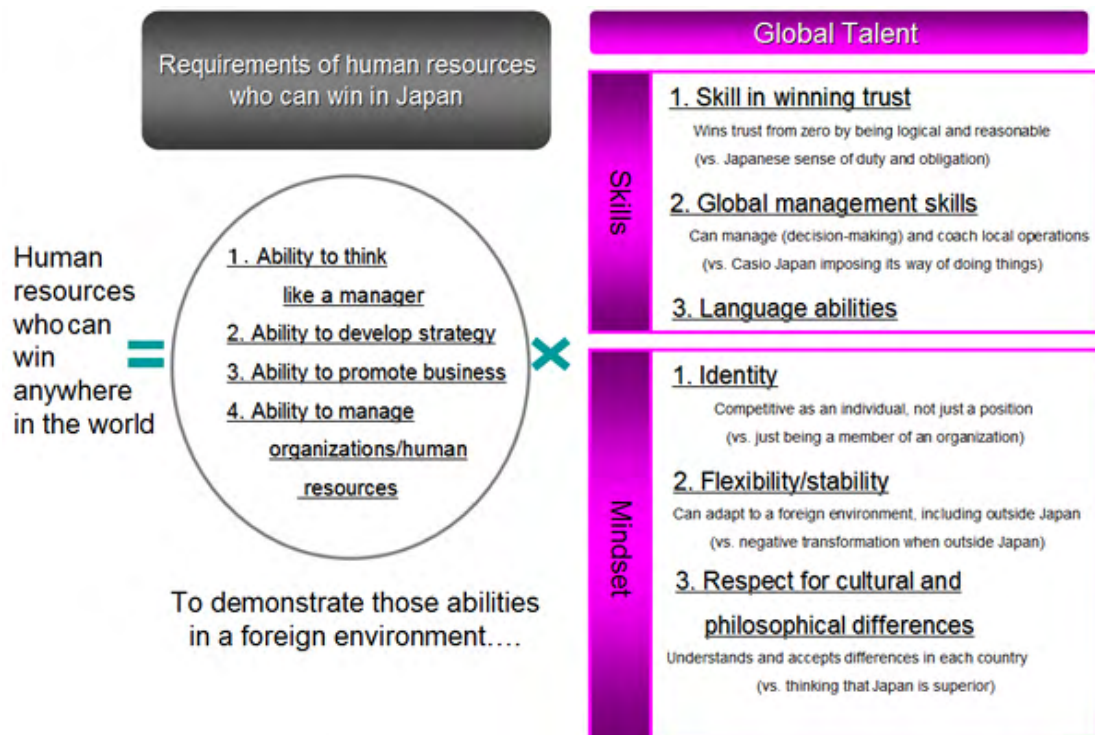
Requirements of human resources who can win in Japan

Human resources who can win anywhere in the world

=

1. Ability to think like a manager
2. Ability to develop strategy
3. Ability to promote business
4. Ability to manage organizations/human resources

×

To demonstrate those abilities in a foreign environment….

Global Talent

Skills

1. Skill in winning trust
Wins trust from zero by being logical and reasonable
(vs. Japanese sense of duty and obligation)

2. Global management skills
Can manage (decision-making) and coach local operations
(vs. Casio Japan imposing its way of doing things)

3. Language abilities

Mindset

1. Identity
Competitive as an individual, not just a position
(vs. just being a member of an organization)

2. Flexibility/stability
Can adapt to a foreign environment, including outside Japan
(vs. negative transformation when outside Japan)

3. Respect for cultural and philosophical differences
Understands and accepts differences in each country
(vs. thinking that Japan is superior)